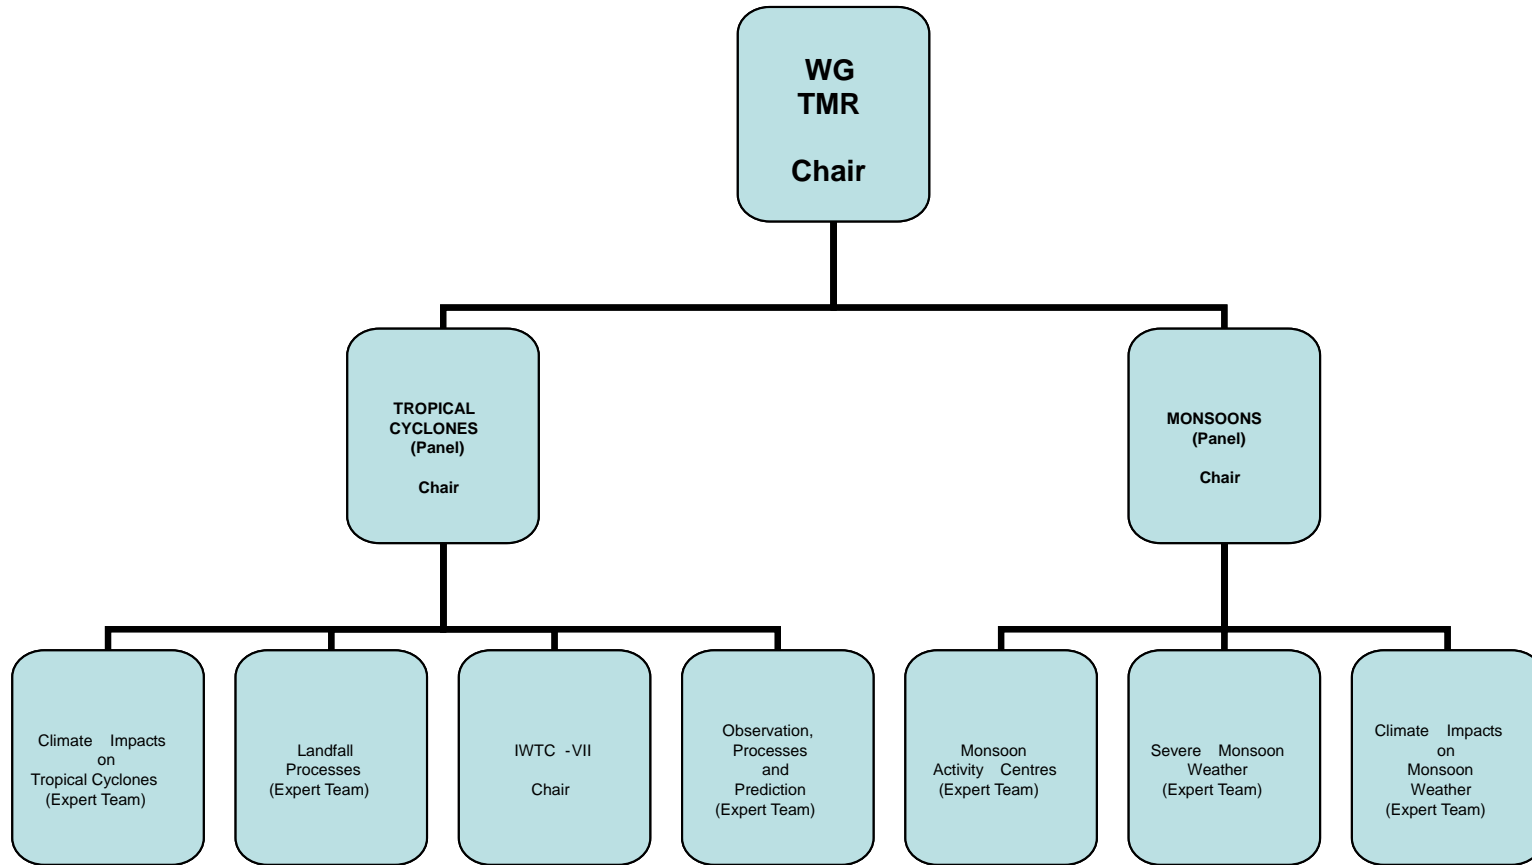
WG
TMR

Chair

TROPICAL CYCLONES
(Panel)

Chair

MONSOONS
(Panel)

Chair

Climate Impacts on Tropical Cyclones (Expert Team)

Landfall Processes (Expert Team)

IWTC -VII

Chair

Observation, Processes and Prediction (Expert Team)

Monsoon Activity Centres (Expert Team)

Severe Monsoon Weather (Expert Team)

Climate Impacts on Monsoon Weather (Expert Team)